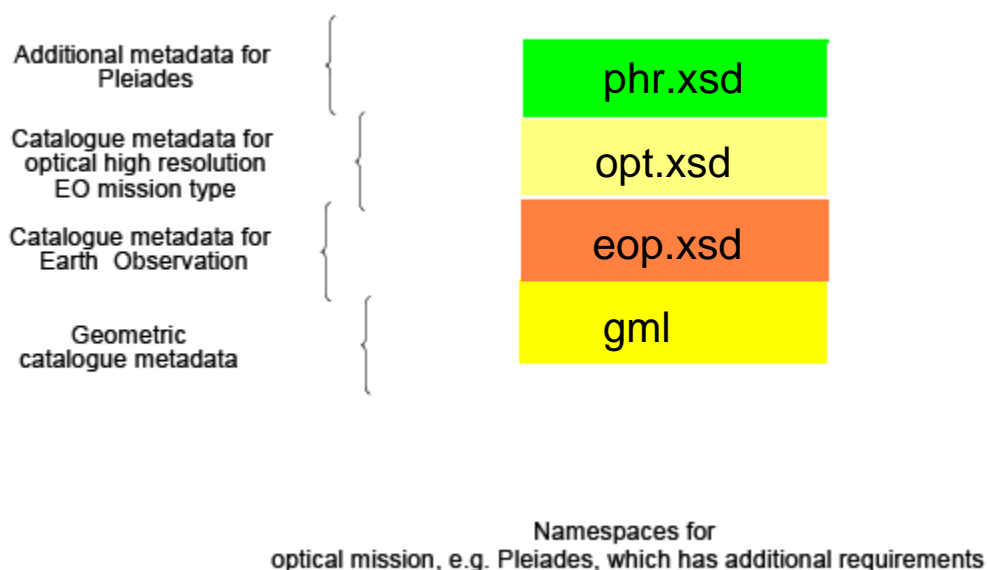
Additional metadata for Pleiades

phr.xsd

Catalogue metadata for optical high resolution EO mission type

opt.xsd

Catalogue metadata for Earth Observation

eop.xsd

Geometric catalogue metadata

gml

Namespaces for optical mission, e.g. Pleiades, which has additional requirements